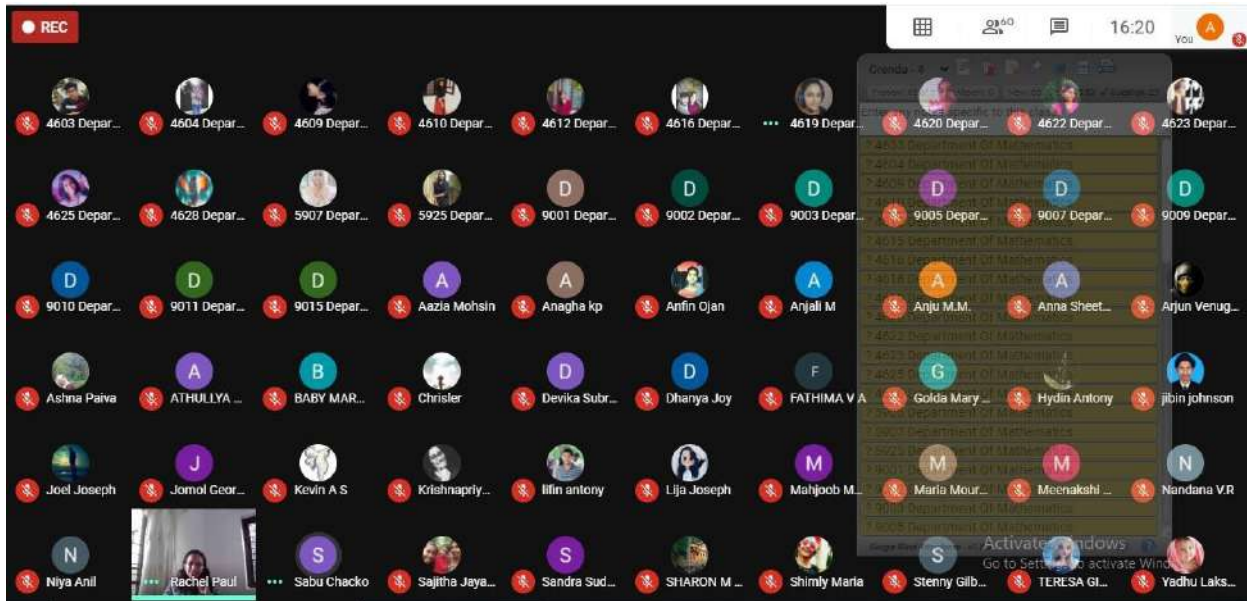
REC

60

16:20

You

A

4603 Depar...
4604 Depar...
4609 Depar...
4610 Depar...
4612 Depar...
4616 Depar...
4619 Depar...
4620 Depar...
4622 Depar...
4623 Depar...

4625 Depar...
4628 Depar...
5907 Depar...
5925 Depar...
D
9001 Depar...
D
9002 Depar...
D
9003 Depar...
D
9005 Depar...
D
9007 Depar...
D
9009 Depar...

D
9010 Depar...
D
9011 Depar...
D
9015 Depar...
A
Aazia Mohsin
A
Anagha kp
Anfin Ojan
A
Anjali M
A
Anju M.M.
A
Anna Sheet...
Arjun Venug...

Ashna Paiva
A
ATHULLYA ...
B
BABY MAR...
Chrisler
D
Devika Subr...
D
Dhanya Joy
F
FATHIMA V A
G
Golda Mary ...
Hydin Antony
jibin johnson

Joel Joseph
J
Jomol Geor...
Kevin A S
Krishnapriy...
lifin antony
Lija Joseph
M
Mahjoob M...
M
Maria Mour...
M
Meenakshi ...
N
Nandana V.R

N
Niya Anil
Rachel Paul
S
Sabu Chacko
Sajitha Jaya...
S
Sandra Sud...
SHARON M ...
Shimly Maria
S
Stenny Gilb...
TERESA GI...
Yadhu Laks...

4603 Department Of Mathematics
4604 Department Of Mathematics
4615 Department Of Mathematics
4616 Department Of Mathematics

Activate Windows
Go to Settings to activate Windows.